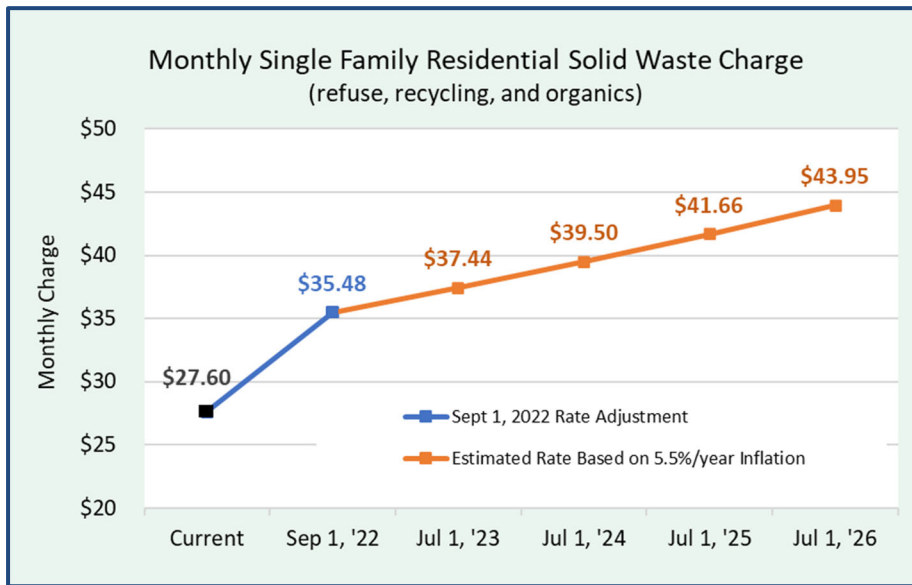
Monthly Single Family Residential Solid Waste Charge
(refuse, recycling, and organics)

Monthly Charge

$50
$45
$40
$35
$30
$25
$20

$27.60
$35.48
$37.44
$39.50
$41.66
$43.95

Sept 1, 2022 Rate Adjustment
Estimated Rate Based on 5.5%/year Inflation

Current
Sep 1, '22
Jul 1, '23
Jul 1, '24
Jul 1, '25
Jul 1, '26